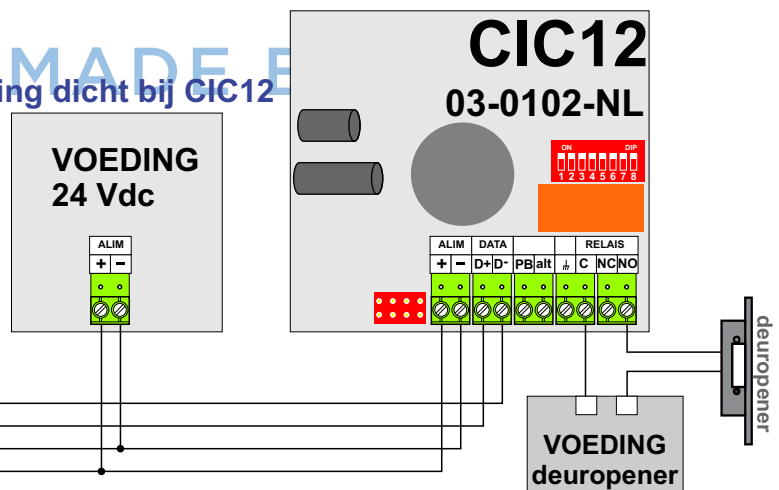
MADE E
ing dicht bij CIC12

CIC12
03-0102-NL

ON DIP
1 2 3 4 5 6 7 8

VOEDING
24 Vdc

| ALIM | |
|---|---|
| + | − |

| ALIM | | DATA | | | | | RELAIS | | |
|---|---|---|---|---|---|---|---|---|---|
| + | − | D+ | D- | PB | alt | $\perp$ | C | NC | NO |

deuropener

VOEDING
deuropener